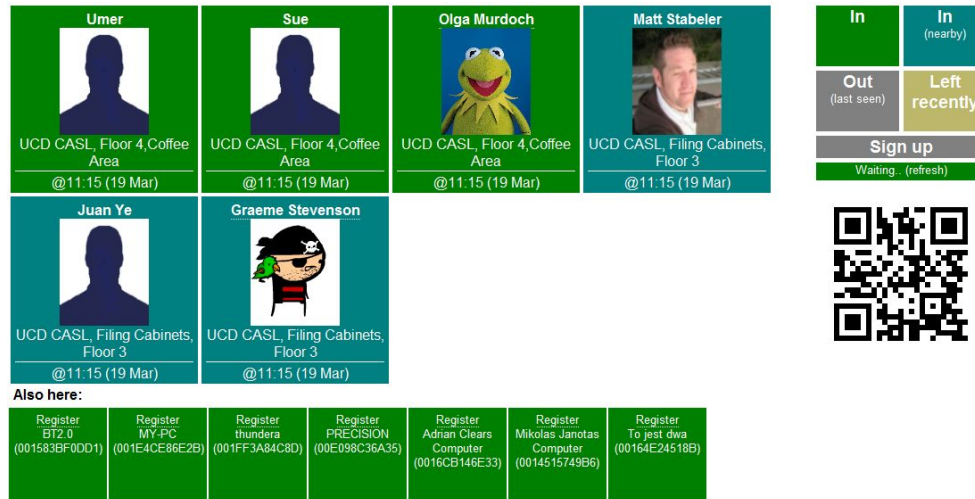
Umer
UCD CASL, Floor 4,Coffee Area
@11:15 (19 Mar)

Sue
UCD CASL, Floor 4,Coffee Area
@11:15 (19 Mar)

Olga Murdoch
UCD CASL, Floor 4,Coffee Area
@11:15 (19 Mar)

Matt Stabeler
UCD CASL, Filing Cabinets, Floor 3
@11:15 (19 Mar)

Juan Ye
UCD CASL, Filing Cabinets, Floor 3
@11:15 (19 Mar)

Graeme Stevenson
UCD CASL, Filing Cabinets, Floor 3
@11:15 (19 Mar)

In

In (nearby)

Out (last seen)

Left recently

Sign up

Waiting.. (refresh)

Also here:

| Register BT2.0 (001583BF0DD1) | Register MY-PC (001E4CE86E2B) | Register thundera (001FF3A84C8D) | Register PRECISION (00E098C36A35) | Register Adrian Clears Computer (0016CB146E33) | Register Mikolas Janotas Computer (0014515749B6) | Register To jest dwa (00164E24518B) |
|---|---|---|---|---|---|---|